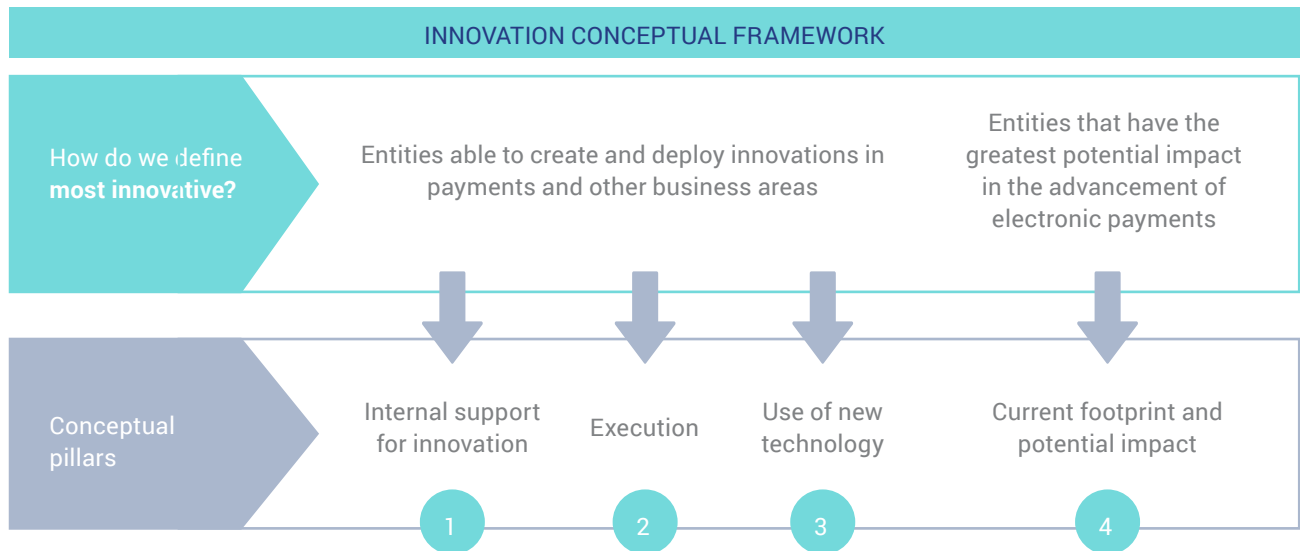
INNOVATION CONCEPTUAL FRAMEWORK

How do we define **most innovative?**

Entities able to create and deploy innovations in payments and other business areas

Entities that have the greatest potential impact in the advancement of electronic payments

Conceptual pillars

Internal support for innovation

1

Execution

2

Use of new technology

3

Current footprint and potential impact

4